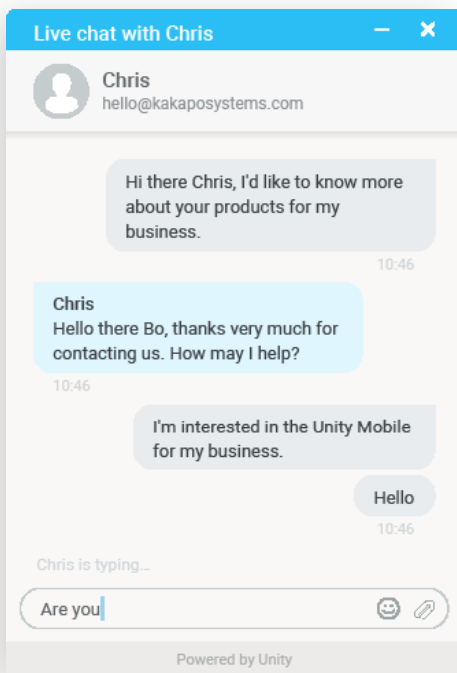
Live chat with Chris

Chris
hello@kakaposystems.com

Hi there Chris, I'd like to know more about your products for my business.
10:46

Chris
Hello there Bo, thanks very much for contacting us. How may I help?
10:46

I'm interested in the Unity Mobile for my business.

Hello
10:46

Chris is typing...

Are you

Powered by Unity